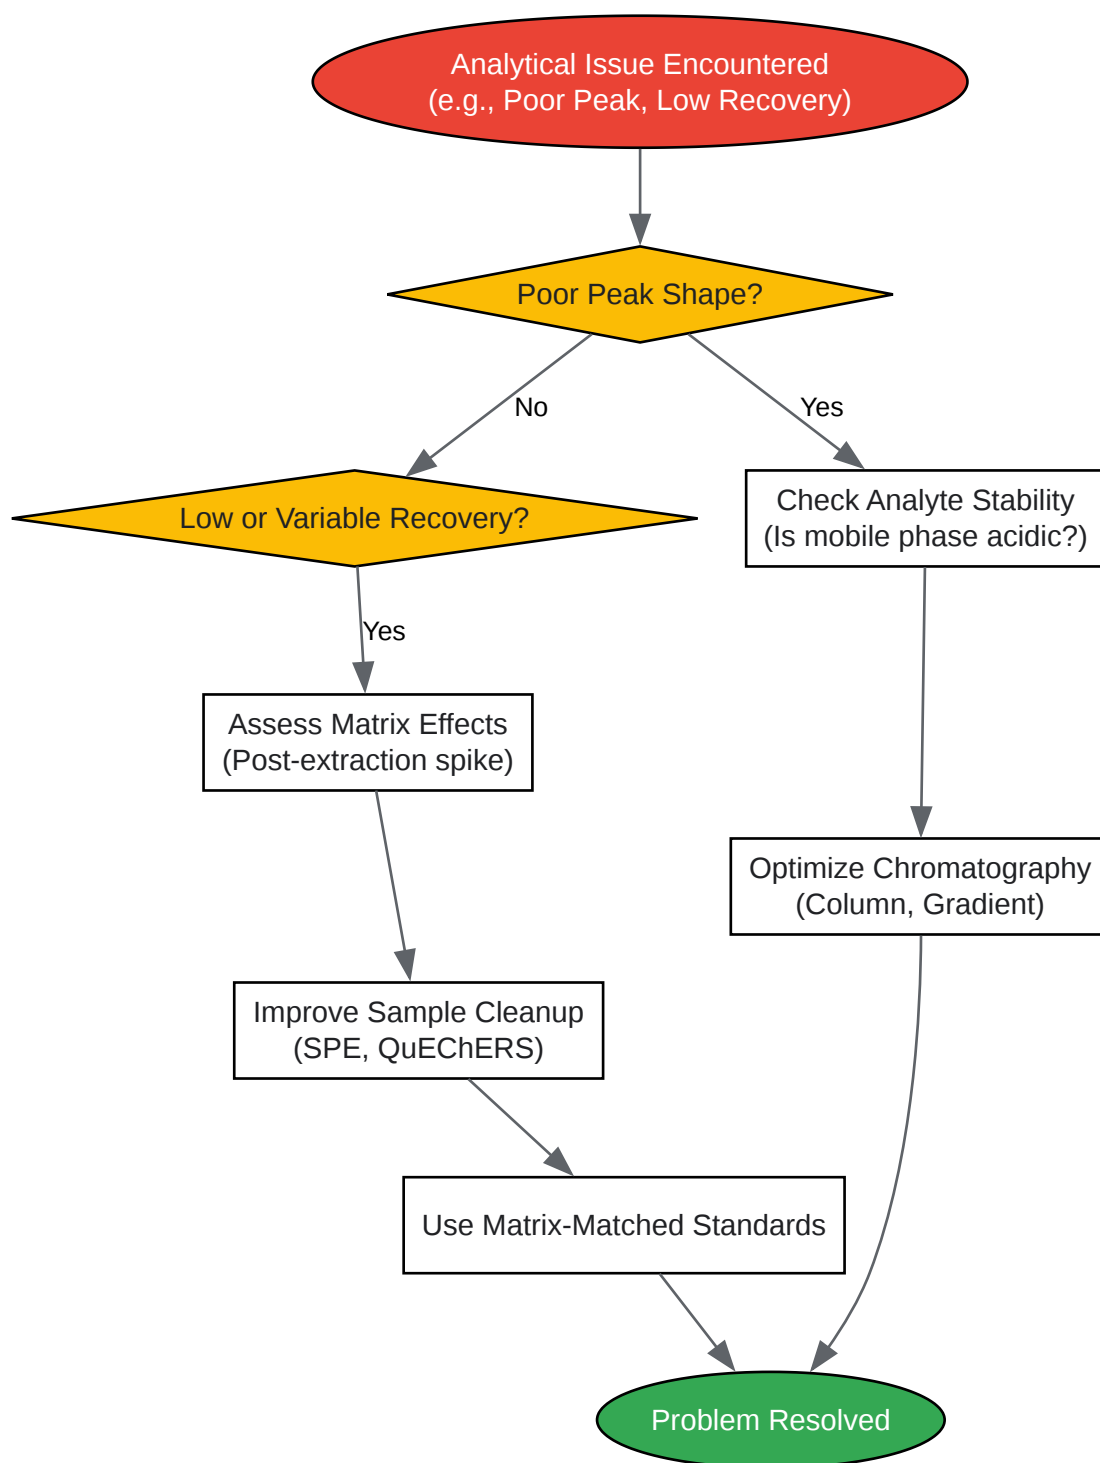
Analytical Issue Encountered
(e.g., Poor Peak, Low Recovery)

Poor Peak Shape?

No

Yes

Low or Variable Recovery?

Check Analyte Stability
(Is mobile phase acidic?)

Yes

Assess Matrix Effects
(Post-extraction spike)

Optimize Chromatography
(Column, Gradient)

Improve Sample Cleanup
(SPE, QuEChERS)

Use Matrix-Matched Standards

Problem Resolved